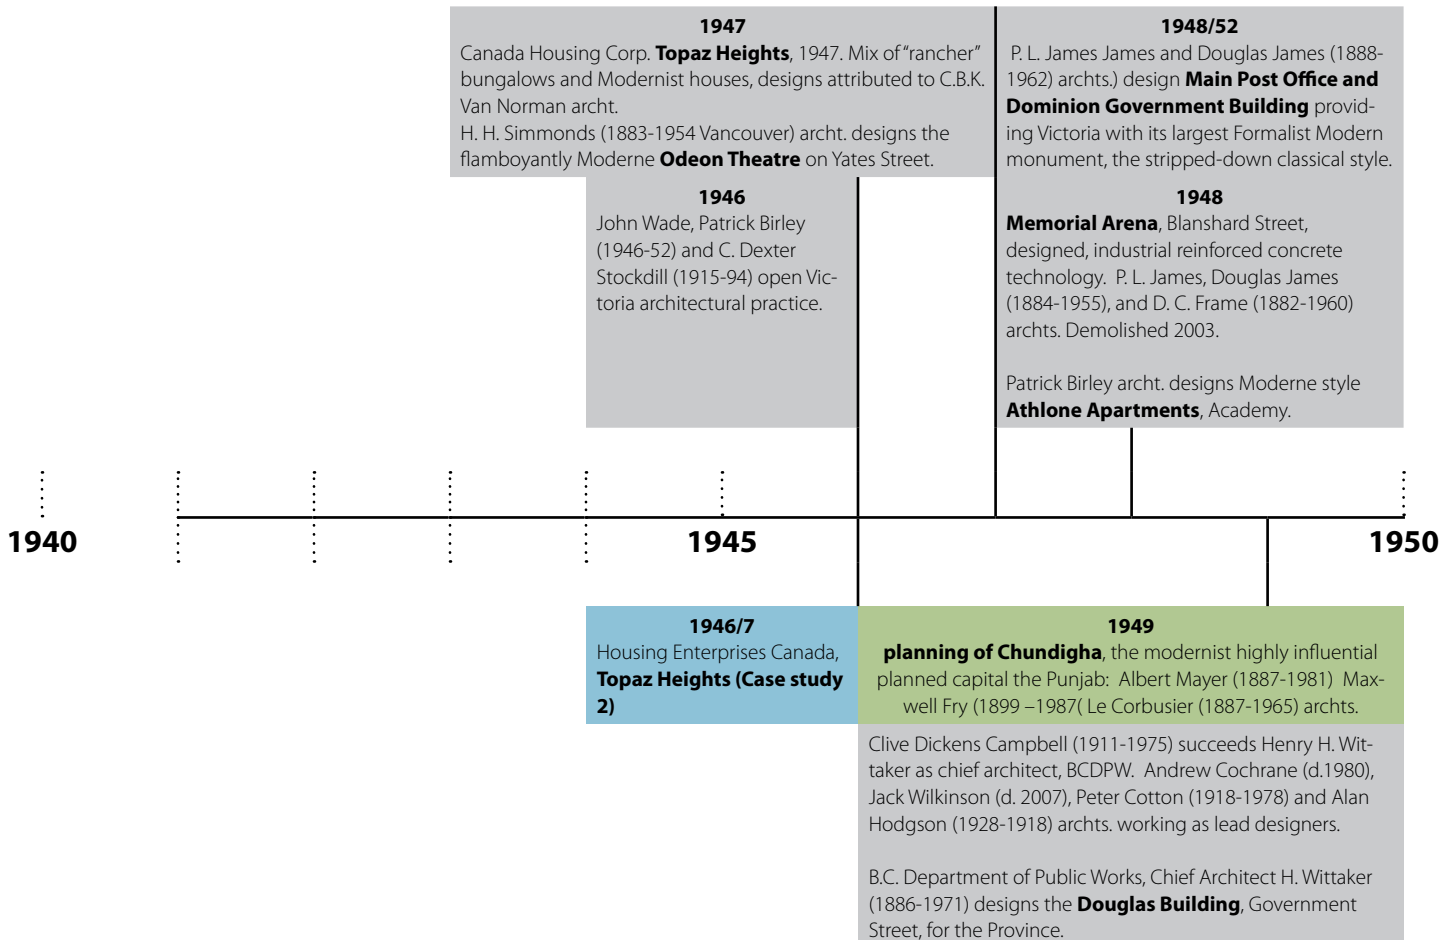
1947
Canada Housing Corp. Topaz Heights, 1947. Mix of "rancher" bungalows and Modernist houses, designs attributed to C.B.K. Van Norman archt.
H. H. Simmonds (1883-1954 Vancouver) archt. designs the flamboyantly Moderne Odeon Theatre on Yates Street.

1948/52
P. L. James James and Douglas James (1888-1962) archts.) design Main Post Office and Dominion Government Building providing Victoria with its largest Formalist Modern monument, the stripped-down classical style.

1946
John Wade, Patrick Birley (1946-52) and C. Dexter Stockdill (1915-94) open Victoria architectural practice.

1948
Memorial Arena, Blanshard Street, designed, industrial reinforced concrete technology. P. L. James, Douglas James (1884-1955), and D. C. Frame (1882-1960) archts. Demolished 2003.

Patrick Birley archt. designs Moderne style Athlone Apartments, Academy.

1940

1945

1950

1946/7
Housing Enterprises Canada, Topaz Heights (Case study 2)

1949
planning of Chundigha, the modernist highly influential planned capital the Punjab: Albert Mayer (1887-1981) Maxwell Fry (1899 –1987( Le Corbusier (1887-1965) archts.

Clive Dickens Campbell (1911-1975) succeeds Henry H. Wittaker as chief architect, BCDPW. Andrew Cochrane (d.1980), Jack Wilkinson (d. 2007), Peter Cotton (1918-1978) and Alan Hodgson (1928-1918) archts. working as lead designers.

B.C. Department of Public Works, Chief Architect H. Wittaker (1886-1971) designs the Douglas Building, Government Street, for the Province.